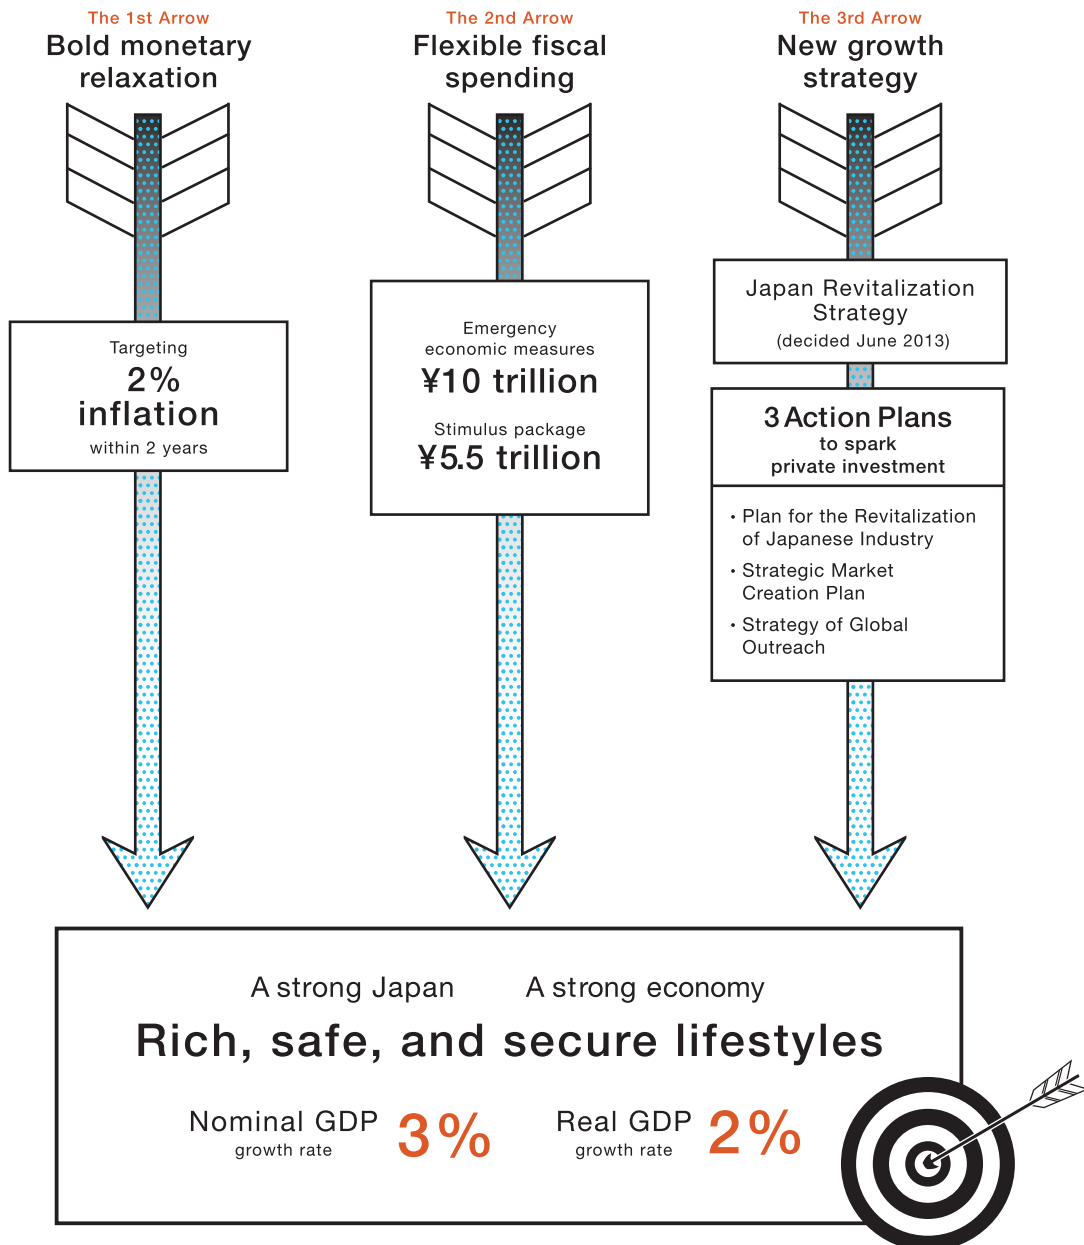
The 1st Arrow
Bold monetary relaxation

Targeting
2%
inflation
within 2 years

The 2nd Arrow
Flexible fiscal spending

Emergency economic measures
¥10 trillion

Stimulus package
¥5.5 trillion

The 3rd Arrow
New growth strategy

Japan Revitalization Strategy
(decided June 2013)

3 Action Plans
to spark
private investment

• Plan for the Revitalization of Japanese Industry
• Strategic Market Creation Plan
• Strategy of Global Outreach

A strong Japan A strong economy
Rich, safe, and secure lifestyles
Nominal GDP growth rate 3%
Real GDP growth rate 2%